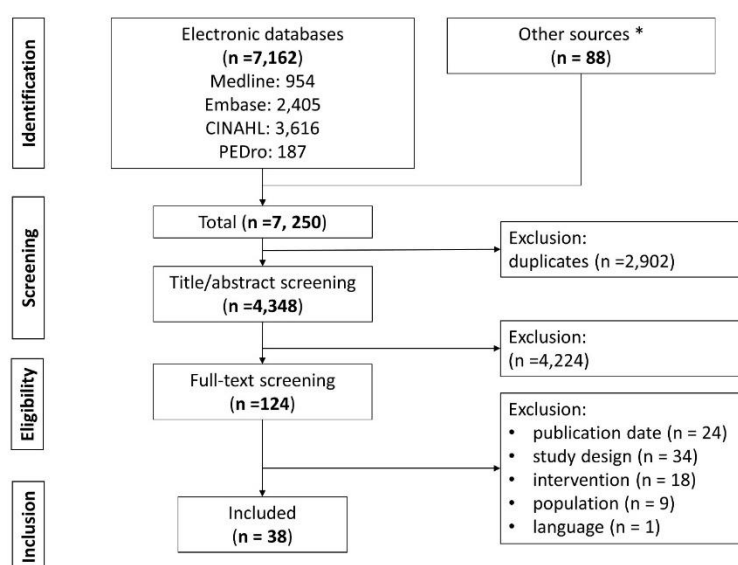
Identification

Electronic databases
(n =7,162)
Medline: 954
Embase: 2,405
CINAHL: 3,616
PEDro: 187

Other sources *
(n = 88)

Screening

Total (n =7, 250)

Exclusion:
duplicates (n =2,902)

Title/abstract screening
(n =4,348)

Exclusion:
(n =4,224)

Eligibility

Full-text screening
(n =124)

Exclusion:
• publication date (n = 24)
• study design (n = 34)
• intervention (n = 18)
• population (n = 9)
• language (n = 1)

Inclusion

Included
(n = 38)